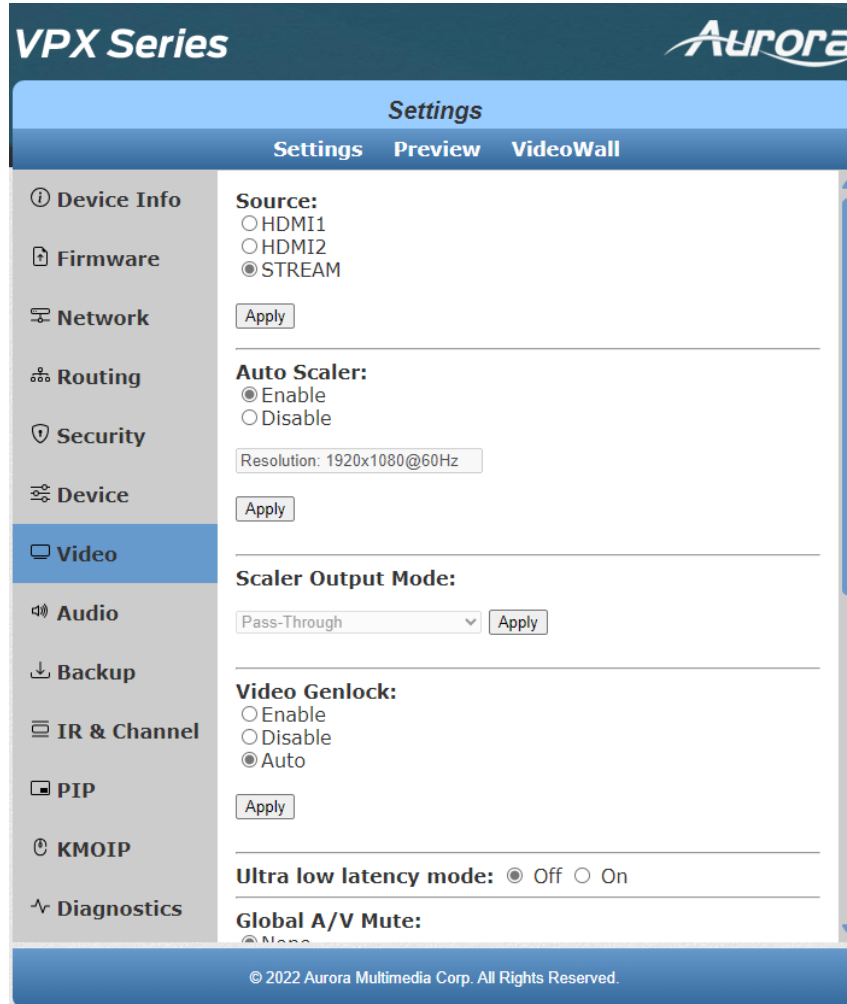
VPX Series
Aurora

Settings

Settings Preview VideoWall

Device Info
Firmware
Network
Routing
Security
Device
Video
Audio
Backup
IR & Channel
PIP
KMOIP
Diagnostics

Source:
HDMI1
HDMI2
STREAM

Apply

Auto Scaler:
Enable
Disable

Resolution: 1920x1080@60Hz

Apply

Scaler Output Mode:

Pass-Through Apply

Video Genlock:
Enable
Disable
Auto

Apply

Ultra low latency mode: Off On

Global A/V Mute:
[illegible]

© 2022 Aurora Multimedia Corp. All Rights Reserved.